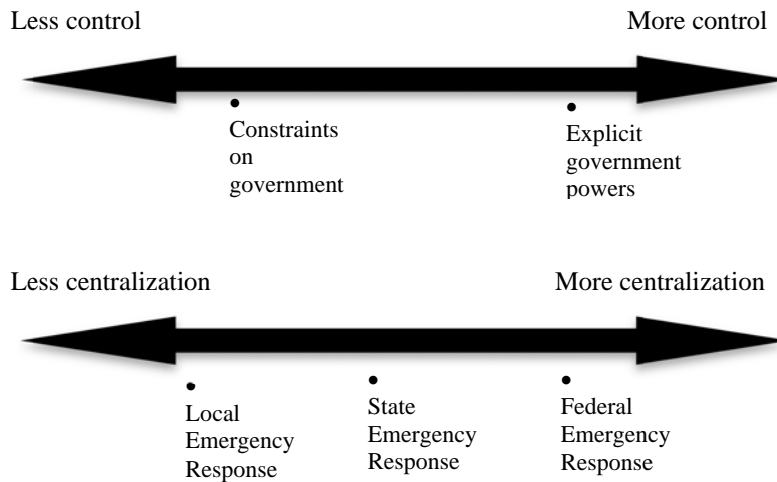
Less control

More control

Constraints on government

Explicit government powers

Less centralization

More centralization

Local Emergency Response

State Emergency Response

Federal Emergency Response